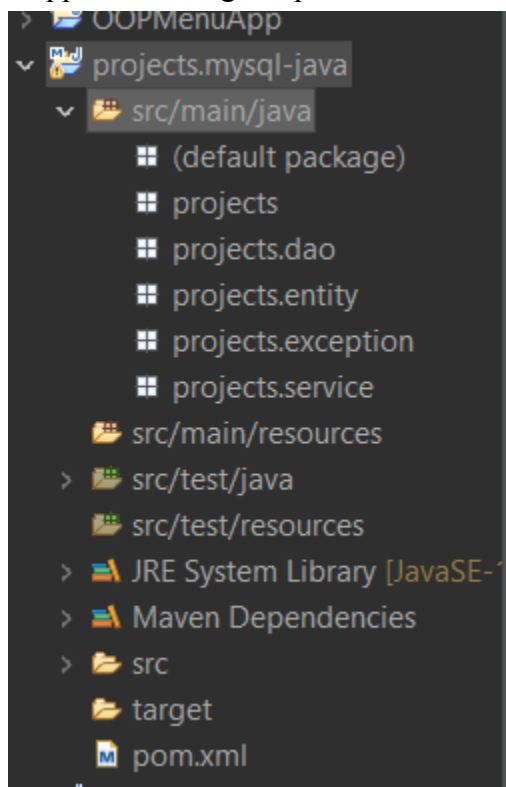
OOPMenuApp
projects.mysql-java
src/main/java
(default package)
projects
projects.dao
projects.entity
projects.exception
projects.service
src/main/resources
src/test/java
src/test/resources
JRE System Library [JavaSE-1
Maven Dependencies
src
target
pom.xml